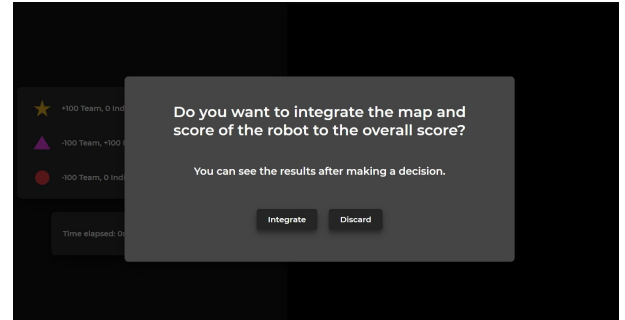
+100 Team, 0 Ind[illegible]

-100 Team, +100 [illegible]

-100 Team, 0 Ind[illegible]

Time elapsed: 0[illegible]

Do you want to integrate the map and score of the robot to the overall score?

You can see the results after making a decision.

Integrate

Discard